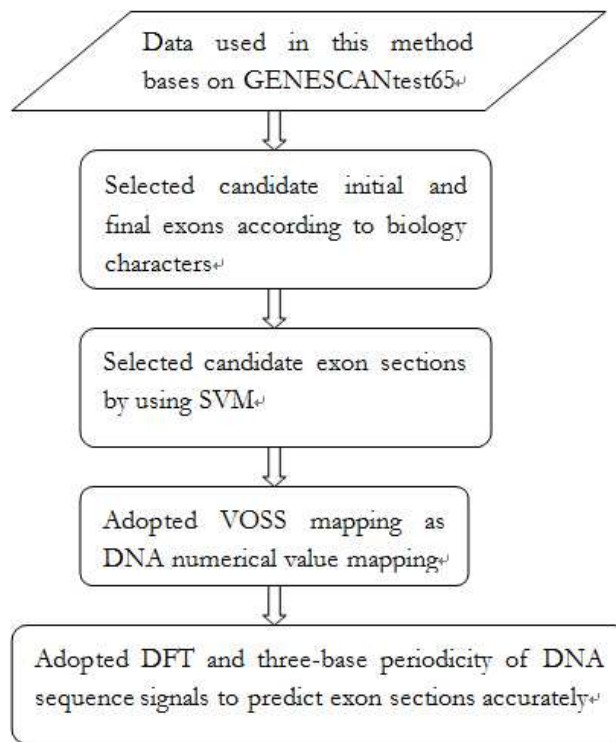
Data used in this method bases on GENESCANtest65

Selected candidate initial and final exons according to biology characters

Selected candidate exon sections by using SVM

Adopted VOSS mapping as DNA numerical value mapping

Adopted DFT and three-base periodicity of DNA sequence signals to predict exon sections accurately